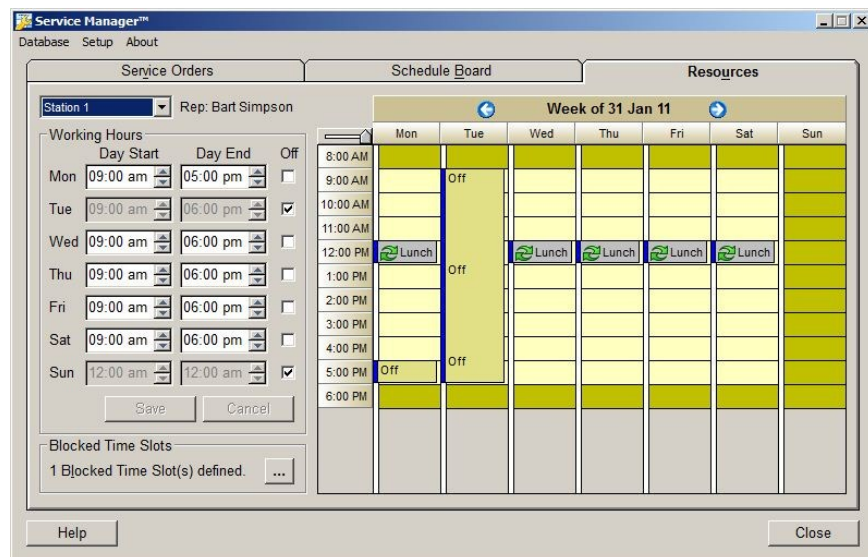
Service Manager™

Database Setup About

Service Orders

Schedule Board

Resources

Station 1

Rep: Bart Simpson

Working Hours

| | Day Start | Day End | Off |
|---|---|---|---|
| Mon | 09:00 am | 05:00 pm | ☐ |
| Tue | 09:00 am | 06:00 pm | ☑ |
| Wed | 09:00 am | 06:00 pm | ☐ |
| Thu | 09:00 am | 06:00 pm | ☐ |
| Fri | 09:00 am | 06:00 pm | ☐ |
| Sat | 09:00 am | 06:00 pm | ☐ |
| Sun | 12:00 am | 12:00 am | ☑ |

Save Cancel

Blocked Time Slots

1 Blocked Time Slot(s) defined. ...

Week of 31 Jan 11

| | Mon | Tue | Wed | Thu | Fri | Sat | Sun |
|---|---|---|---|---|---|---|---|
| 8:00 AM | | | | | | | |
| 9:00 AM | | Off | | | | | |
| 10:00 AM | | | | | | | |
| 11:00 AM | | | | | | | |
| 12:00 PM | Lunch | Off | Lunch | Lunch | Lunch | Lunch | |
| 1:00 PM | | | | | | | |
| 2:00 PM | | | | | | | |
| 3:00 PM | | | | | | | |
| 4:00 PM | | Off | | | | | |
| 5:00 PM | Off | | | | | | |
| 6:00 PM | | | | | | | |

Help

Close